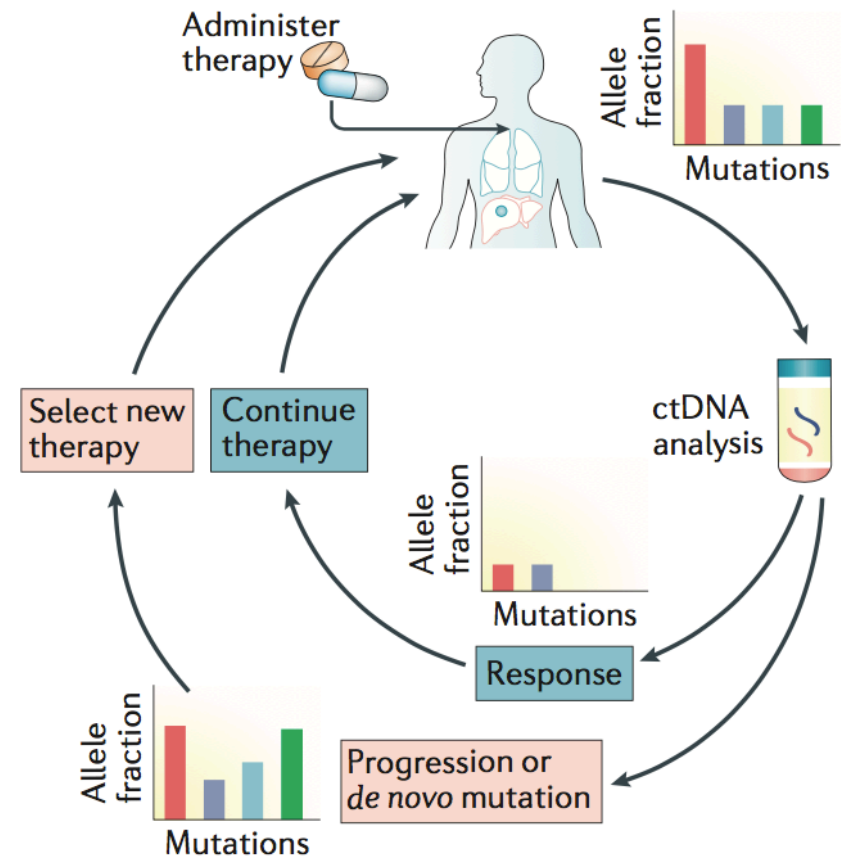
Administer therapy

Allele fraction

Mutations

ctDNA analysis

Select new therapy

Continue therapy

Allele fraction

Mutations

Response

Allele fraction

Mutations

Progression or *de novo* mutation